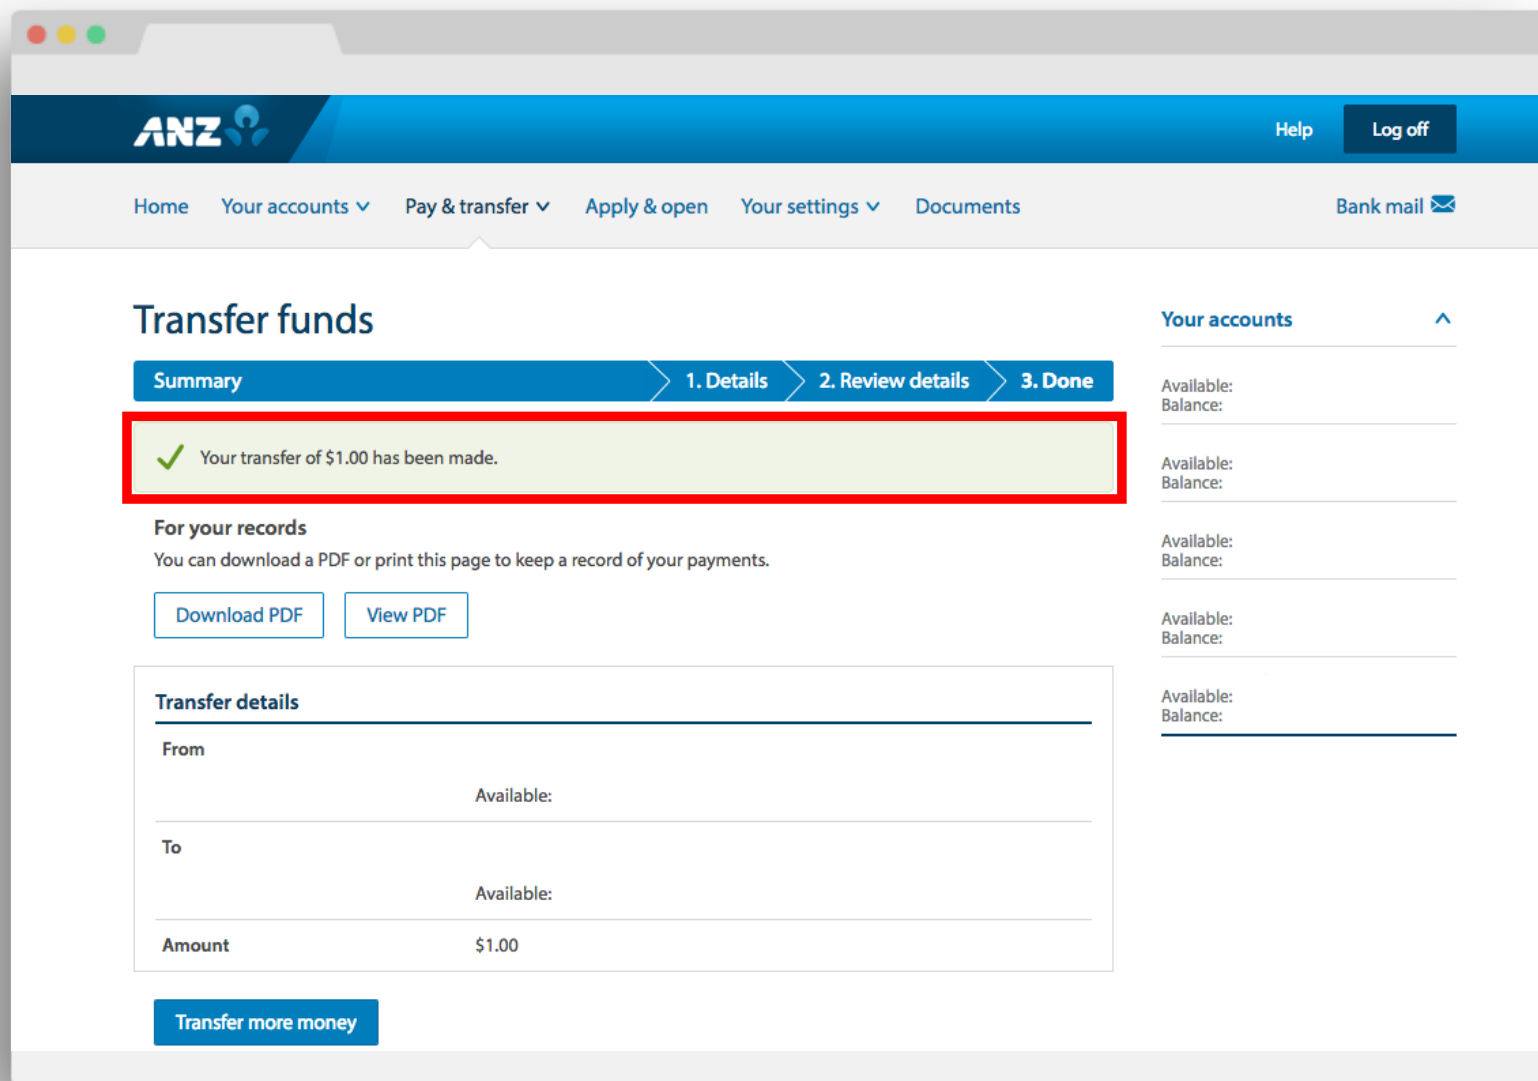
ANZ

Help Log off

Home Your accounts Pay & transfer Apply & open Your settings Documents Bank mail

Transfer funds

Summary 1. Details 2. Review details 3. Done

Your transfer of $1.00 has been made.

For your records
You can download a PDF or print this page to keep a record of your payments.

Download PDF View PDF

Transfer details

| | |
|---|---|
| From | |
| | Available: |
| To | |
| | Available: |
| Amount | $1.00 |

Transfer more money

Your accounts

Available:
Balance:

Available:
Balance:

Available:
Balance:

Available:
Balance:

Available:
Balance: